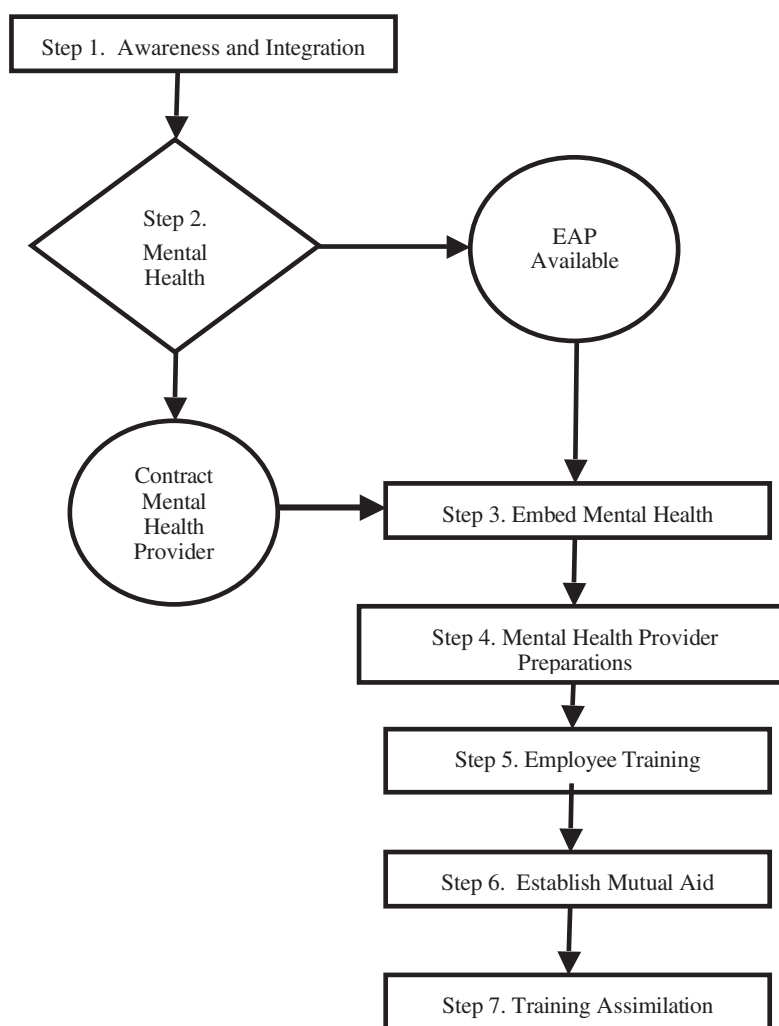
Step 1. Awareness and Integration

Step 2. Mental Health

EAP Available

Contract Mental Health Provider

Step 3. Embed Mental Health

Step 4. Mental Health Provider Preparations

Step 5. Employee Training

Step 6. Establish Mutual Aid

Step 7. Training Assimilation